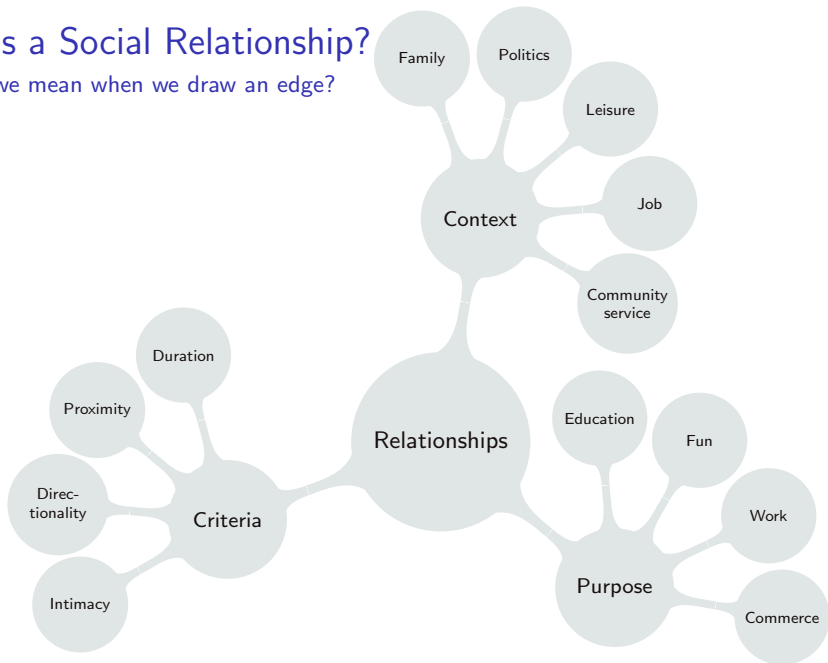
s a Social Relationship?
we mean when we draw an edge?

Family
Politics
Leisure
Job
Community service
Context

Duration
Proximity
Directionality
Intimacy
Criteria

Relationships

Education
Fun
Work
Commerce
Purpose